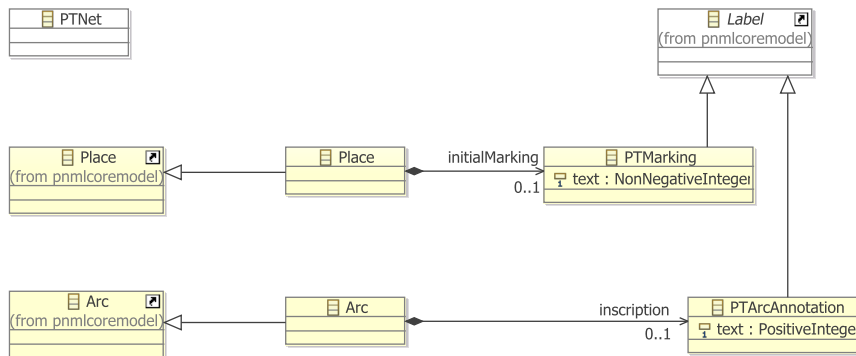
PTNet

Label
(from pnmlcoremodel)

Place
(from pnmlcoremodel)

Place

initialMarking

0..1

PTMarking
text : NonNegativeIntege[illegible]

Arc
(from pnmlcoremodel)

Arc

inscription

0..1

PTArcAnnotation
text : PositiveIntege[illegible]